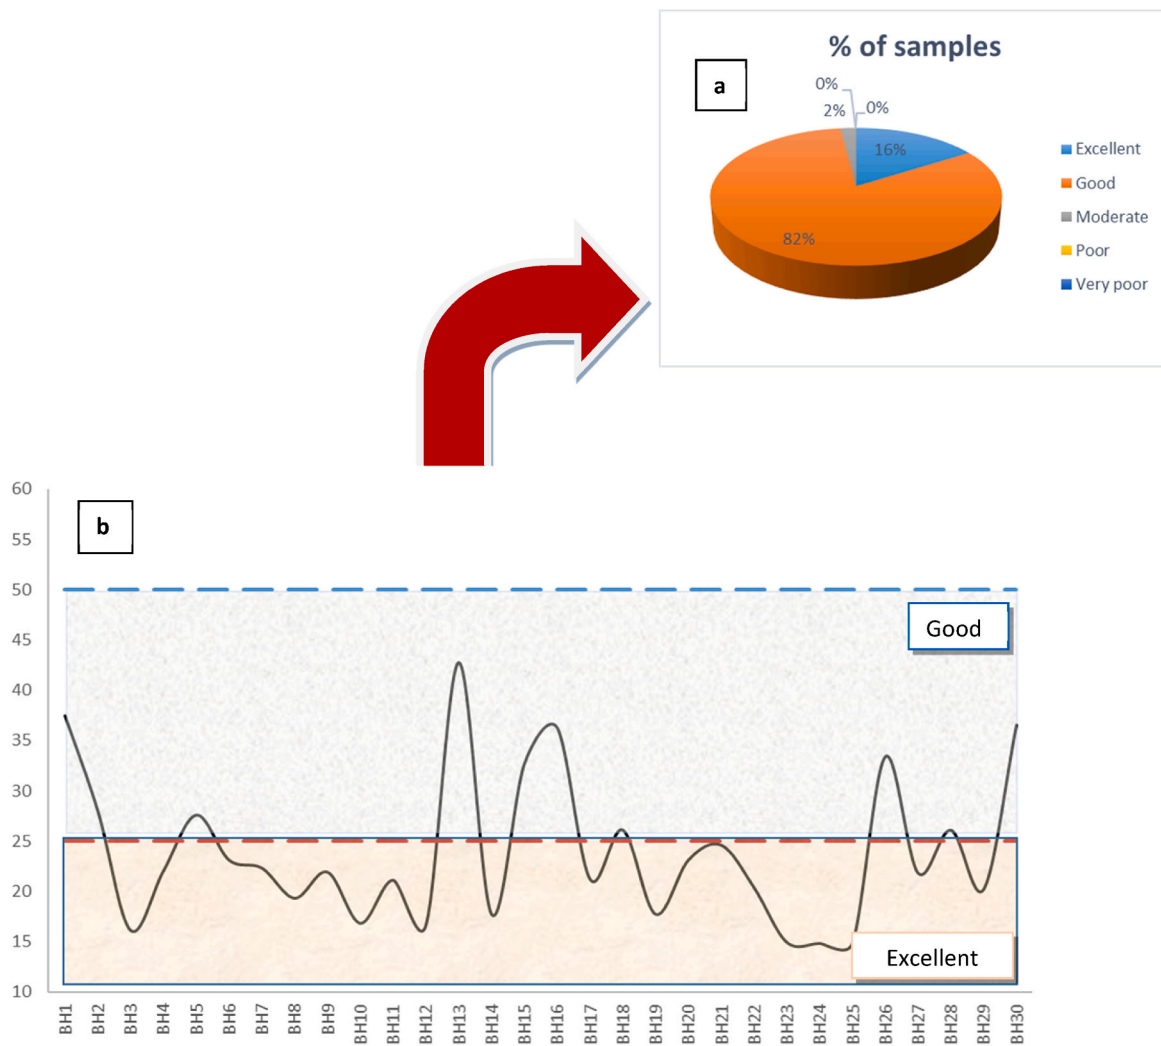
% of samples

a

0%
2%
0%
16%
82%

Excellent
Good
Moderate
Poor
Very poor

b

60
55
50
45
40
35
30
25
20
15
10

Good

Excellent

BH1 BH2 BH3 BH4 BH5 BH6 BH7 BH8 BH9 BH10 BH11 BH12 BH13 BH14 BH15 BH16 BH17 BH18 BH19 BH20 BH21 BH22 BH23 BH24 BH25 BH26 BH27 BH28 BH29 BH30